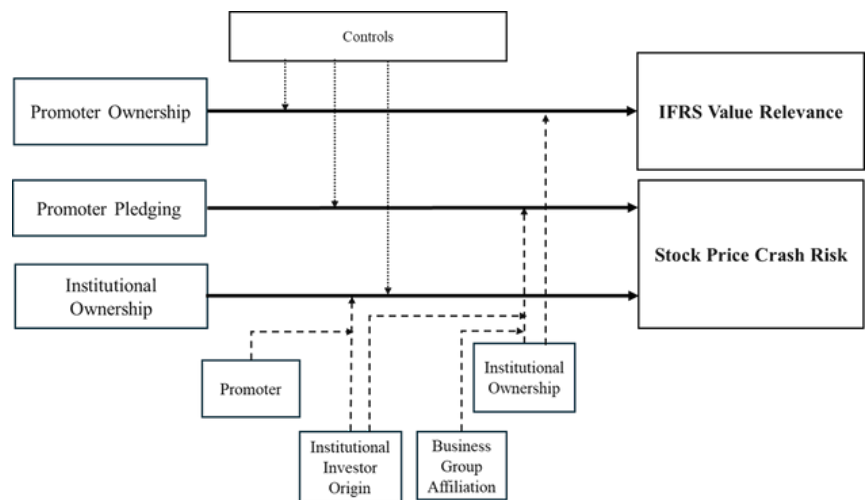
Controls

Promoter Ownership

IFRS Value Relevance

Promoter Pledging

Stock Price Crash Risk

Institutional Ownership

Promoter

Institutional Ownership

Institutional Investor Origin

Business Group Affiliation